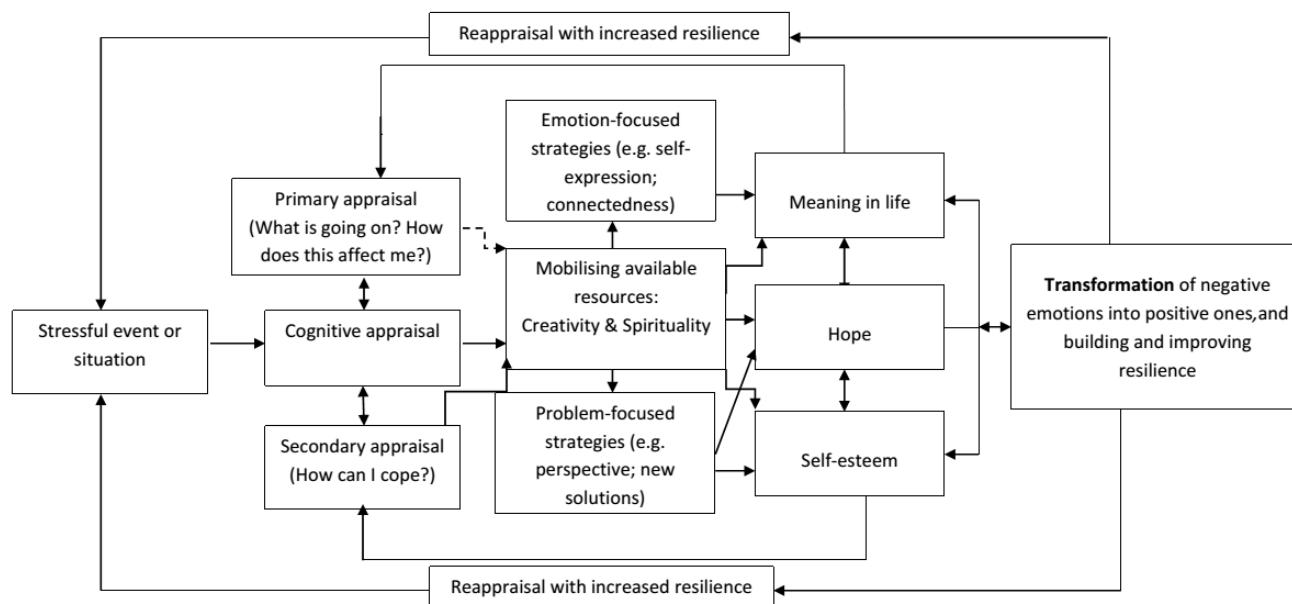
Reappraisal with increased resilience

Emotion-focused strategies (e.g. self-expression; connectedness)

Primary appraisal (What is going on? How does this affect me?)

Meaning in life

Mobilising available resources: Creativity & Spirituality

Stressful event or situation

Cognitive appraisal

Hope

**Transformation** of negative emotions into positive ones,and building and improving resilience

Problem-focused strategies (e.g. perspective; new solutions)

Secondary appraisal (How can I cope?)

Self-esteem

Reappraisal with increased resilience